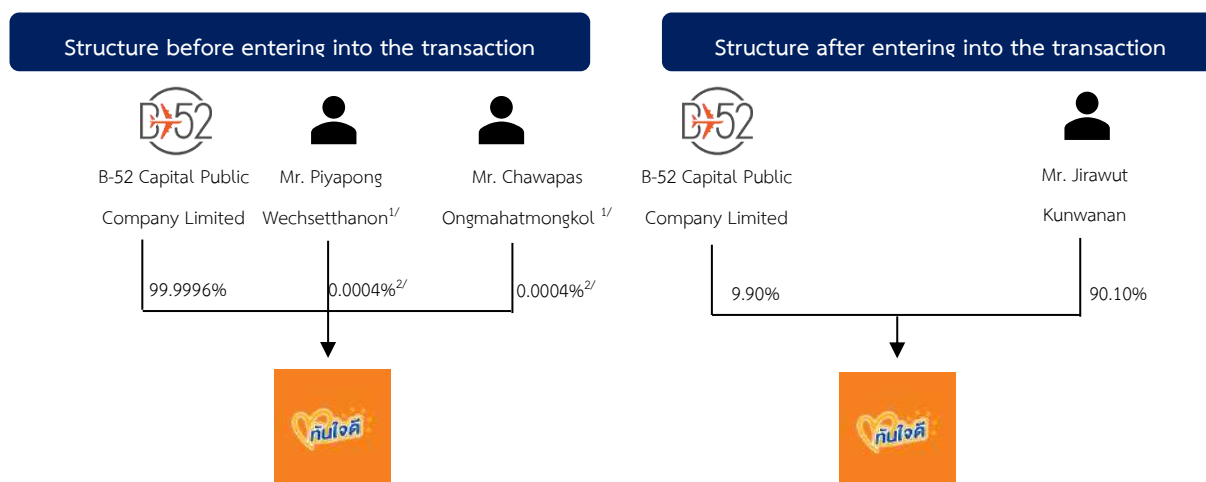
Structure before entering into the transaction

B52

B-52 Capital Public Company Limited

Mr. Piyapong Wechsetthanon$^{1/}$

Mr. Chawapas Ongmahatmongkol $^{1/}$

99.9996%

0.0004%$^{2/}$

0.0004%$^{2/}$

ทันใจดี

Structure after entering into the transaction

B52

B-52 Capital Public Company Limited

Mr. Jirawut Kunwanan

9.90%

90.10%

ทันใจดี